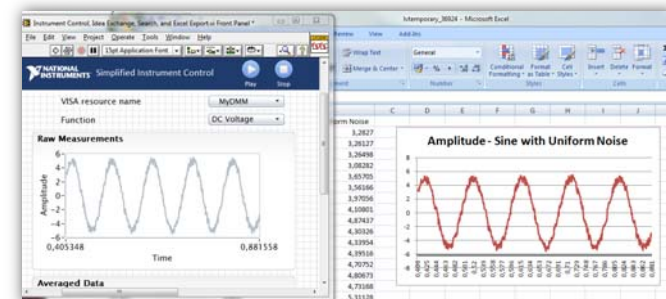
Instrument Control, Data Exchange, Search, and Excel Export.vi Front Panel *

File Edit View Project Operate Tools Window Help

15pt Application Font

NATIONAL INSTRUMENTS Simplified Instrument Control

Play Stop

VISA resource name MyDMM

Function DC Voltage

Raw Measurements

Amplitude

6
4
2
0
-2
-4
-6

0,405348 0,881558

Time

Averaged Data

ltemporary_3024 - Microsoft Excel

Review View Add-Ins

Wrap Text General

Merge & Center

Conditional Formatting as Table Format Cell Styles

Insert Delete Format

Number Styles Cells

C D E F G H I

Uniform Noise

3,2827
3,26127
3,26498
3,08282
3,65705
3,56166
3,97056
4,10801
4,87437
4,30326
4,33954
4,39516
4,70752
4,80671
4,73168
5,31128

Amplitude - Sine with Uniform Noise

6
4
2
0
-2
-4
-6